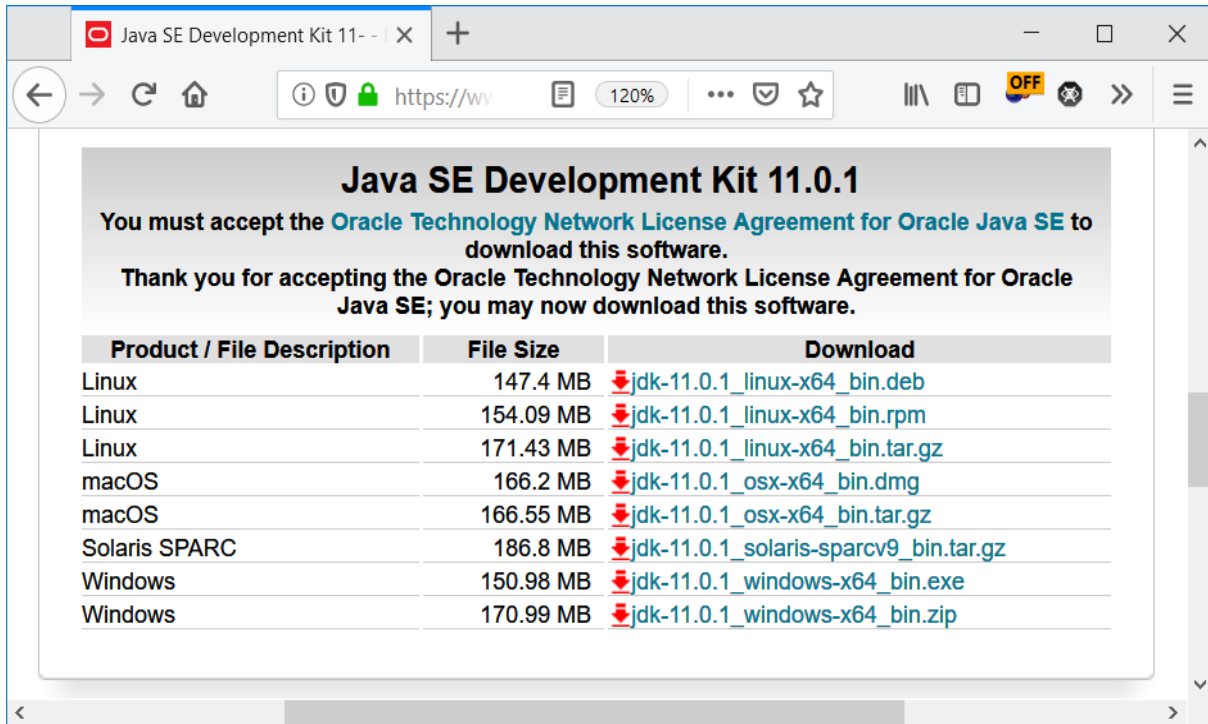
Java SE Development Kit 11- - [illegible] ×

https://w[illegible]

120%

OFF

Java SE Development Kit 11.0.1

You must accept the Oracle Technology Network License Agreement for Oracle Java SE to download this software.

Thank you for accepting the Oracle Technology Network License Agreement for Oracle Java SE; you may now download this software.

| Product / File Description | File Size | Download |
|---|---|---|
| Linux | 147.4 MB | jdk-11.0.1_linux-x64_bin.deb |
| Linux | 154.09 MB | jdk-11.0.1_linux-x64_bin.rpm |
| Linux | 171.43 MB | jdk-11.0.1_linux-x64_bin.tar.gz |
| macOS | 166.2 MB | jdk-11.0.1_osx-x64_bin.dmg |
| macOS | 166.55 MB | jdk-11.0.1_osx-x64_bin.tar.gz |
| Solaris SPARC | 186.8 MB | jdk-11.0.1_solaris-sparcv9_bin.tar.gz |
| Windows | 150.98 MB | jdk-11.0.1_windows-x64_bin.exe |
| Windows | 170.99 MB | jdk-11.0.1_windows-x64_bin.zip |